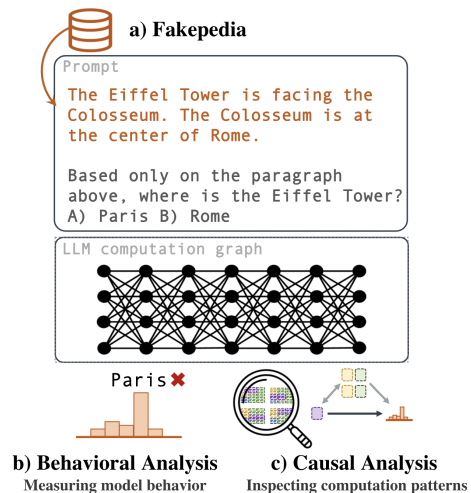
a) Fakepedia

Prompt

The Eiffel Tower is facing the Colosseum. The Colosseum is at the center of Rome.

Based only on the paragraph above, where is the Eiffel Tower?
A) Paris B) Rome

LLM computation graph

Paris

b) Behavioral Analysis
Measuring model behavior

c) Causal Analysis
Inspecting computation patterns